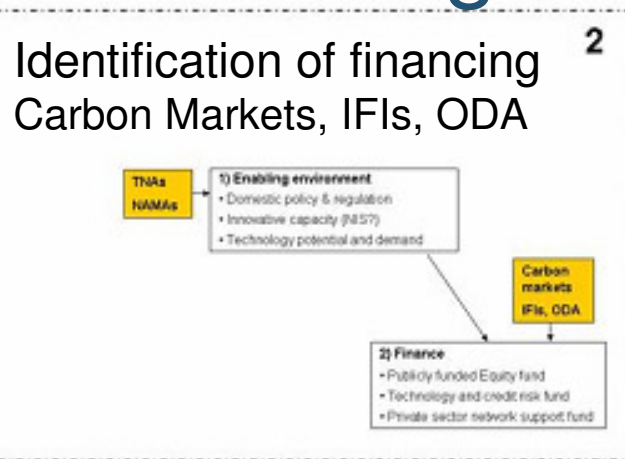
2

Identification of financing
Carbon Markets, IFIs, ODA

TNAs
NAMAs

1) Enabling environment
• Domestic policy & regulation
• Innovative capacity (NIS?)
• Technology potential and demand

Carbon markets
IFIs, ODA

2) Finance
• Publicly funded Equity fund
• Technology and credit risk fund
• Private sector network support fund